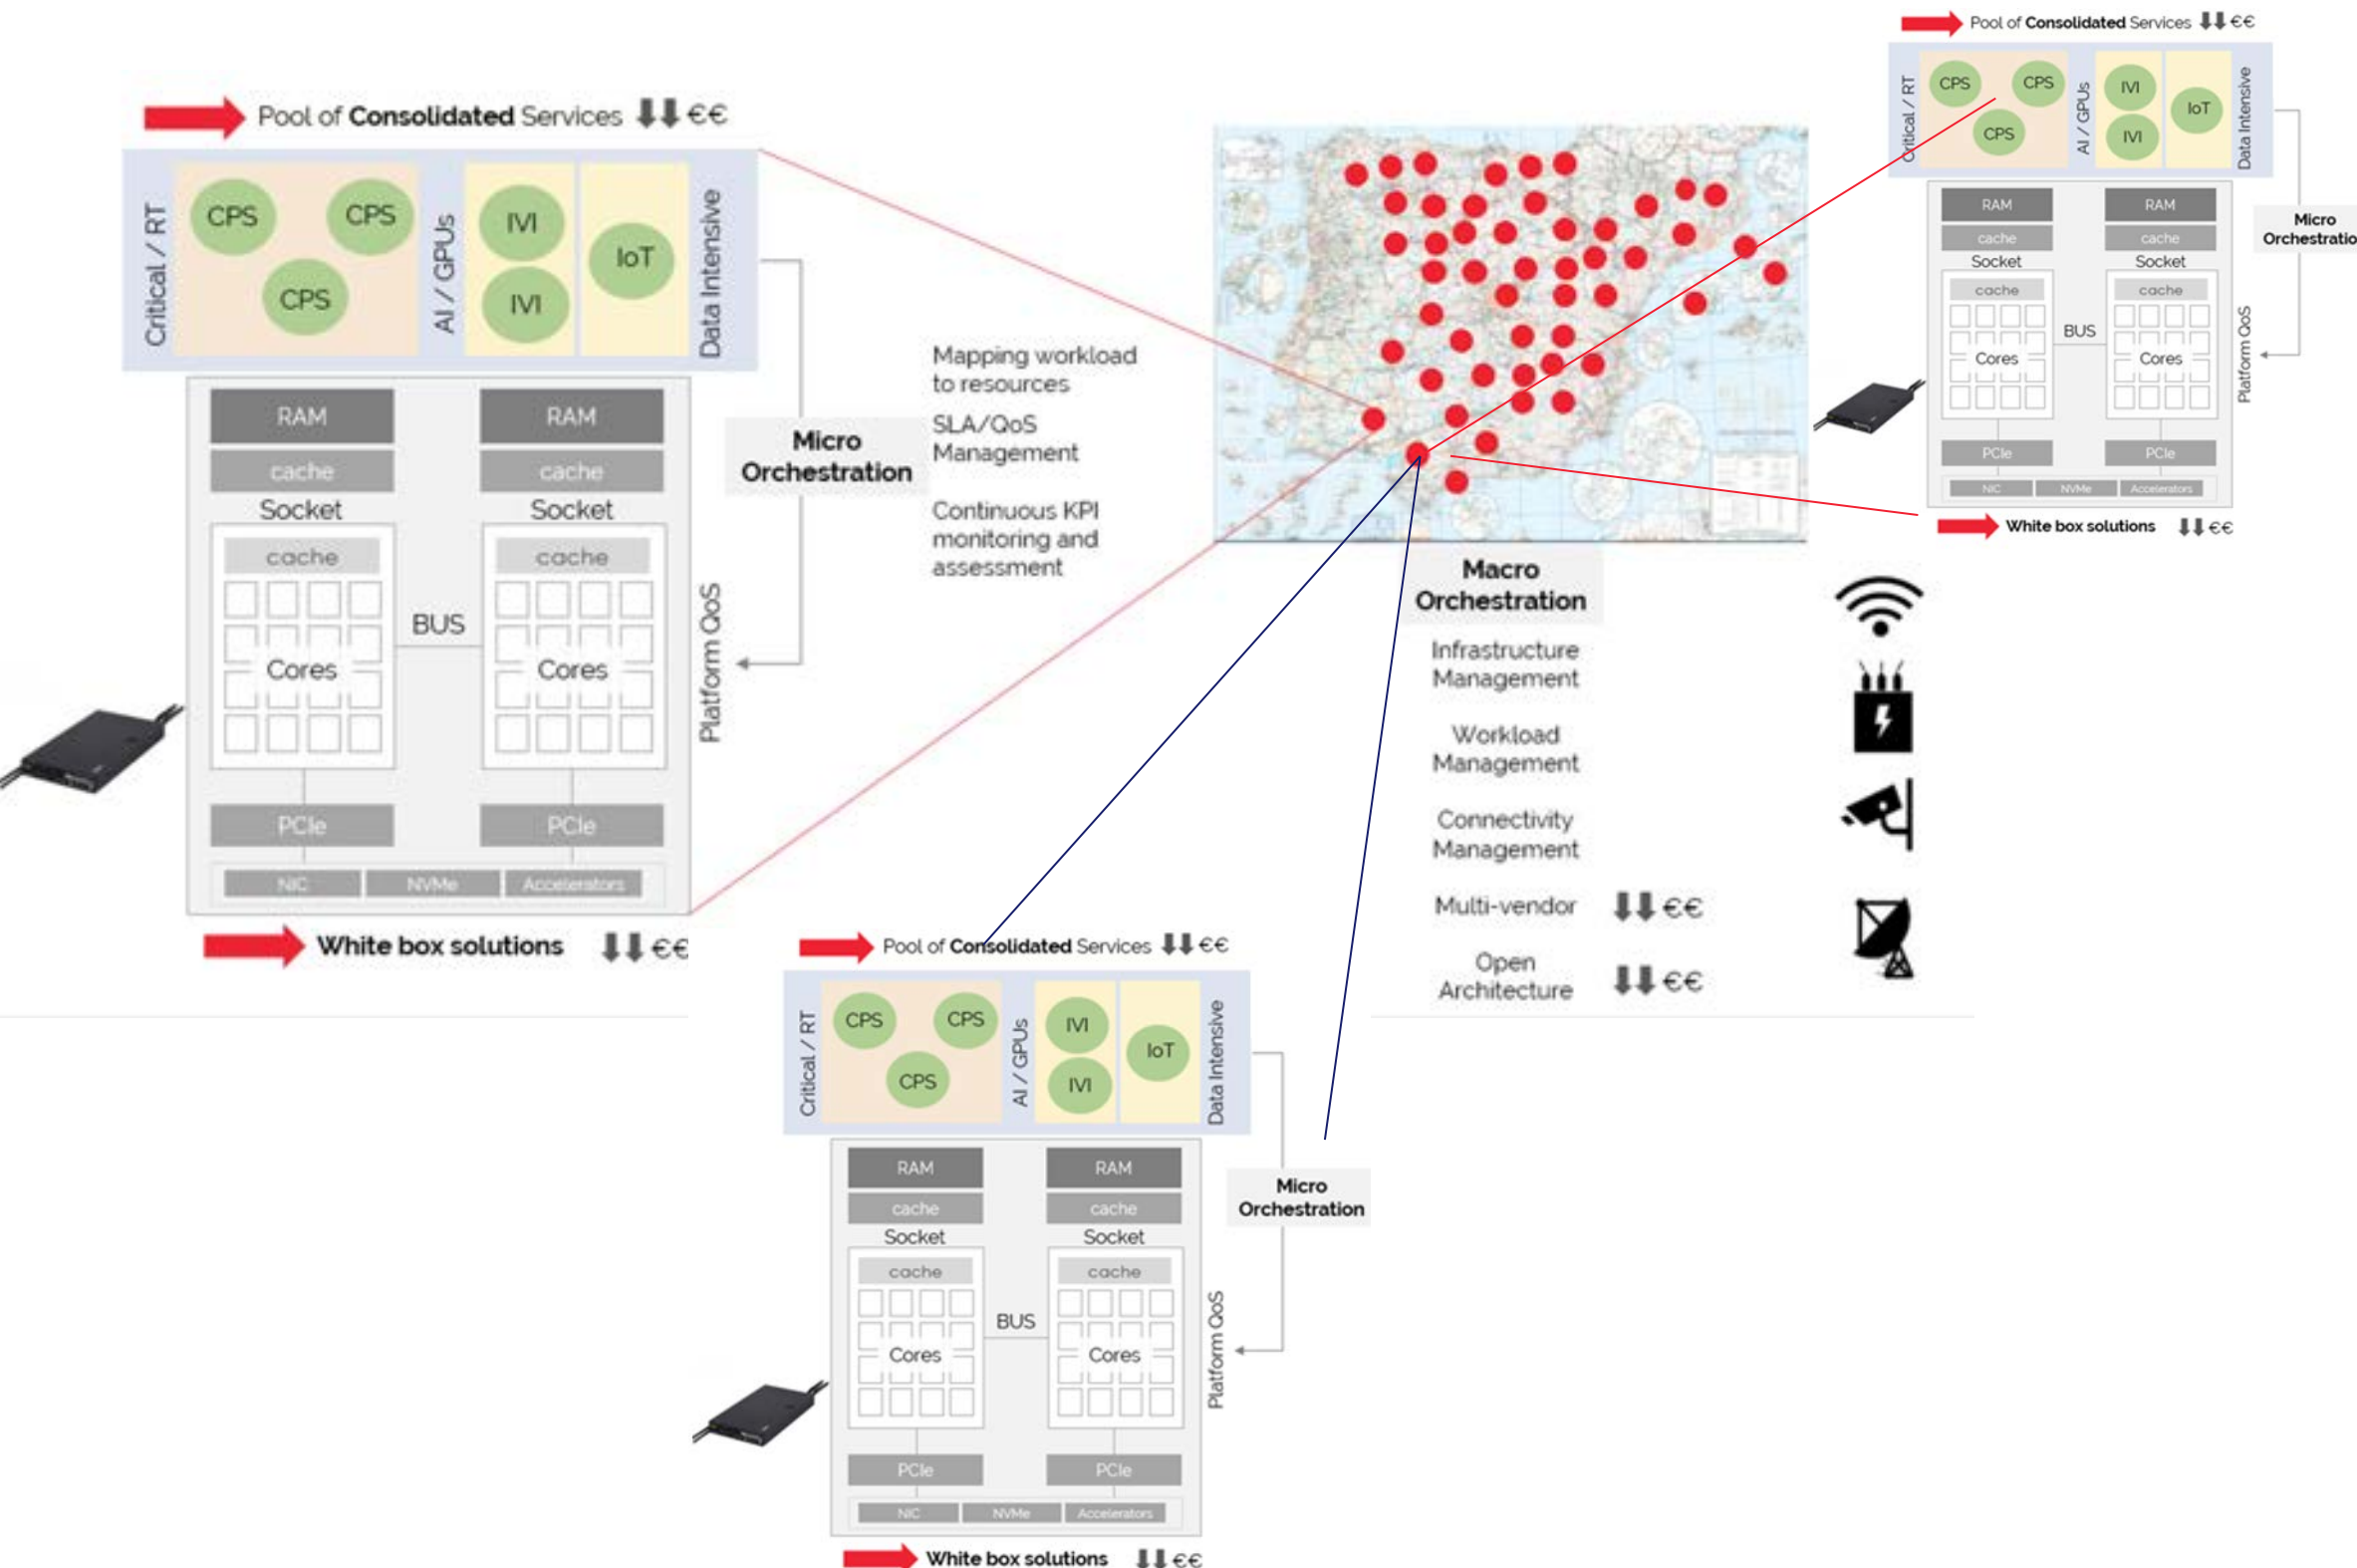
Pool of Consolidated Services ⬇⬇€€

Critical / RT

CPS CPS CPS

AI / GPUs

IVI IVI

IoT

Data Intensive

RAM RAM

cache cache

Socket Socket

cache cache

BUS

Cores Cores

PCIe PCIe

NIC NVMe Accelerators

Platform QoS

White box solutions ⬇⬇€€

Micro Orchestration

Mapping workload to resources

SLA/QoS Management

Continuous KPI monitoring and assessment

Macro Orchestration

Infrastructure Management

Workload Management

Connectivity Management

Multi-vendor ⬇⬇€€

Open Architecture ⬇⬇€€

Pool of Consolidated Services ⬇⬇€€

Critical / RT

CPS CPS CPS

AI / GPUs

IVI IVI

IoT

Data Intensive

RAM RAM

cache cache

Socket Socket

cache cache

BUS

Cores Cores

PCIe PCIe

NIC NVMe Accelerators

Platform QoS

Micro Orchestratio

White box solutions ⬇⬇€€

Pool of Consolidated Services ⬇⬇€€

Critical / RT

CPS CPS CPS

AI / GPUs

IVI IVI

IoT

Data Intensive

RAM RAM

cache cache

Socket Socket

cache cache

BUS

Cores Cores

PCIe PCIe

NIC NVMe Accelerators

Platform QoS

Micro Orchestration

White box solutions ⬇⬇€€